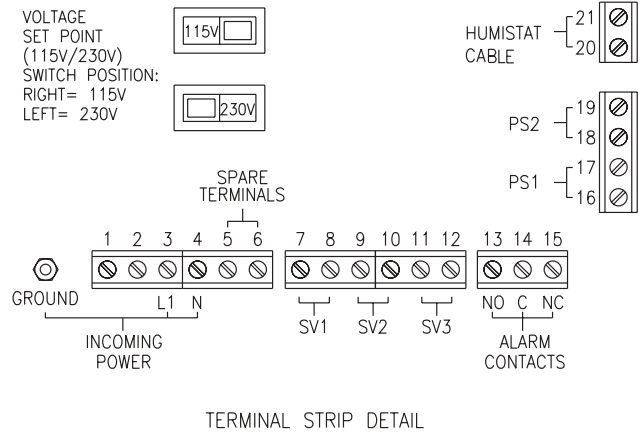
VOLTAGE
SET POINT
(115V/230V)
SWITCH POSITION:
RIGHT= 115V
LEFT= 230V

115V

230V

HUMISTAT CABLE
21
20

PS2
19
18

PS1
17
16

SPARE TERMINALS

1 2 3 4 5 6 7 8 9 10 11 12 13 14 15

GROUND

L1 N

INCOMING POWER

SV1 SV2 SV3

NO C NC

ALARM CONTACTS

TERMINAL STRIP DETAIL